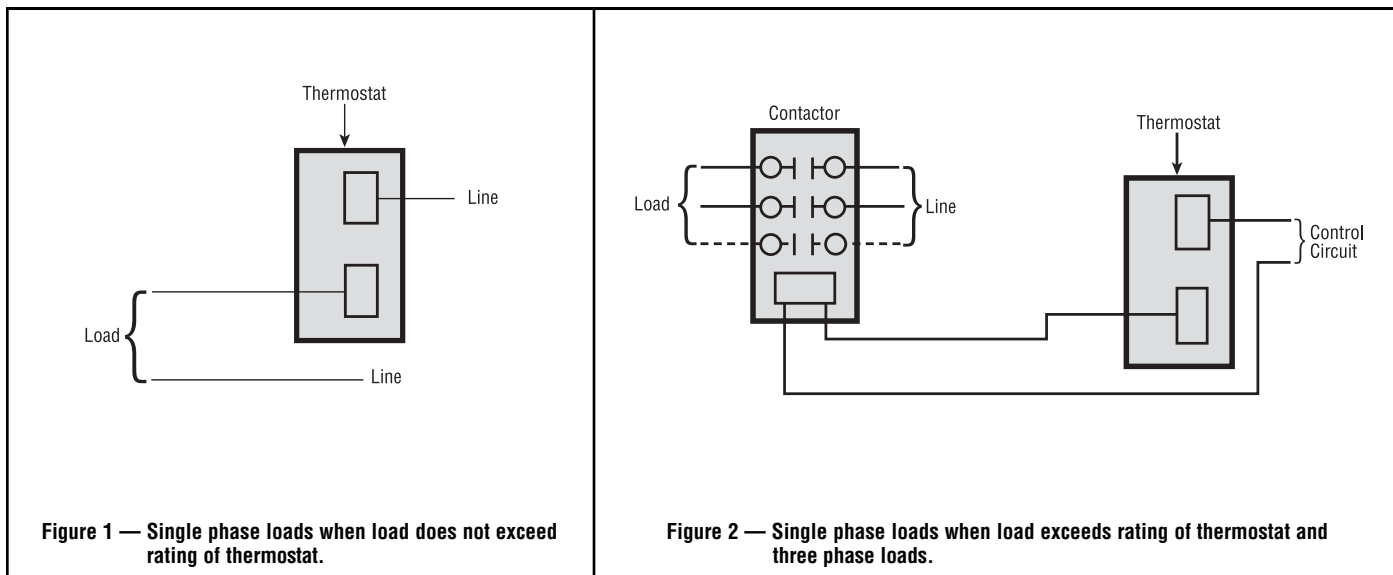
Thermostat

Line

Load

Line

Figure 1 — Single phase loads when load does not exceed rating of thermostat.

Contactor

Load

Line

Thermostat

Control Circuit

Figure 2 — Single phase loads when load exceeds rating of thermostat and three phase loads.